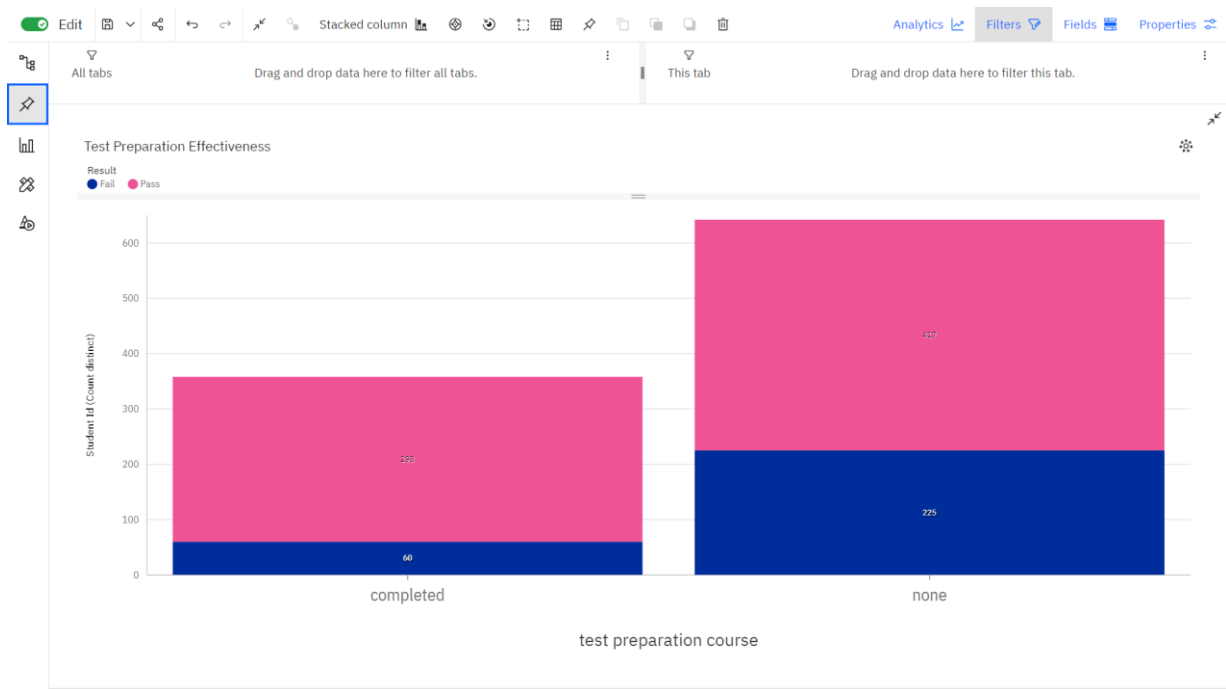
Edit Stacked column Analytics Filters Fields Properties

All tabs Drag and drop data here to filter all tabs.

This tab Drag and drop data here to filter this tab.

Test Preparation Effectiveness

Result
Fail Pass

600
500
400
300
200
100
0

Student Id (Count distinct)

298
60
417
225

completed none

test preparation course